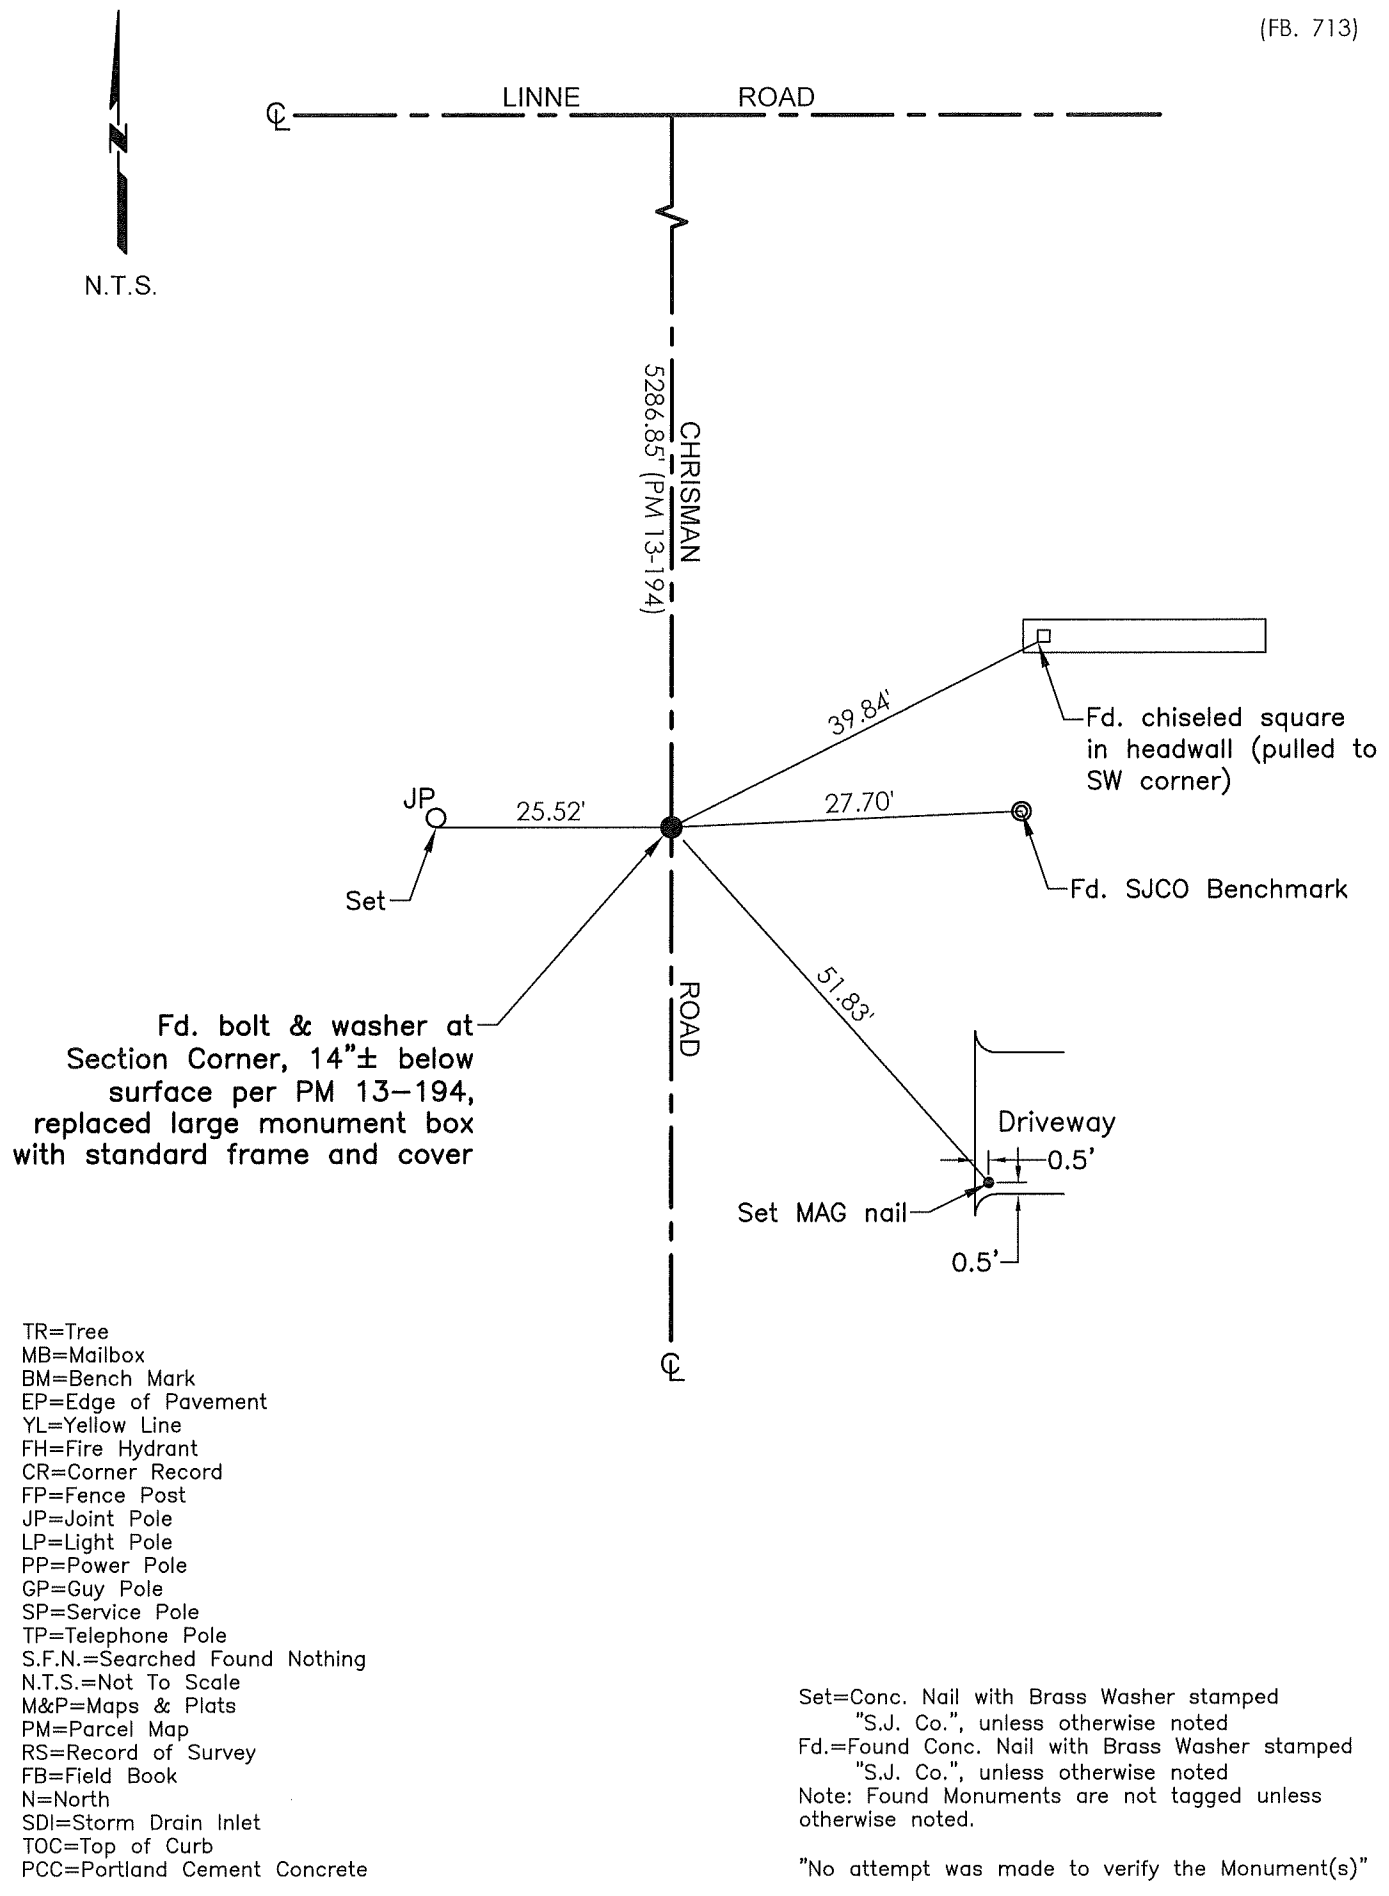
(FB. 713)

N

N.T.S.

℄ LINNE ROAD

5286.85' (PM 13-194)

CHRISMAN

39.84'

Fd. chiseled square in headwall (pulled to SW corner)

JP

25.52'

27.70'

Set

Fd. SJCO Benchmark

51.83'

ROAD

Fd. bolt & washer at Section Corner, 14"± below surface per PM 13–194, replaced large monument box with standard frame and cover

Driveway

0.5'

Set MAG nail

0.5'

℄

TR=Tree
MB=Mailbox
BM=Bench Mark
EP=Edge of Pavement
YL=Yellow Line
FH=Fire Hydrant
CR=Corner Record
FP=Fence Post
JP=Joint Pole
LP=Light Pole
PP=Power Pole
GP=Guy Pole
SP=Service Pole
TP=Telephone Pole
S.F.N.=Searched Found Nothing
N.T.S.=Not To Scale
M&P=Maps & Plats
PM=Parcel Map
RS=Record of Survey
FB=Field Book
N=North
SDI=Storm Drain Inlet
TOC=Top of Curb
PCC=Portland Cement Concrete

Set=Conc. Nail with Brass Washer stamped "S.J. Co.", unless otherwise noted
Fd.=Found Conc. Nail with Brass Washer stamped "S.J. Co.", unless otherwise noted
Note: Found Monuments are not tagged unless otherwise noted.

"No attempt was made to verify the Monument(s)"